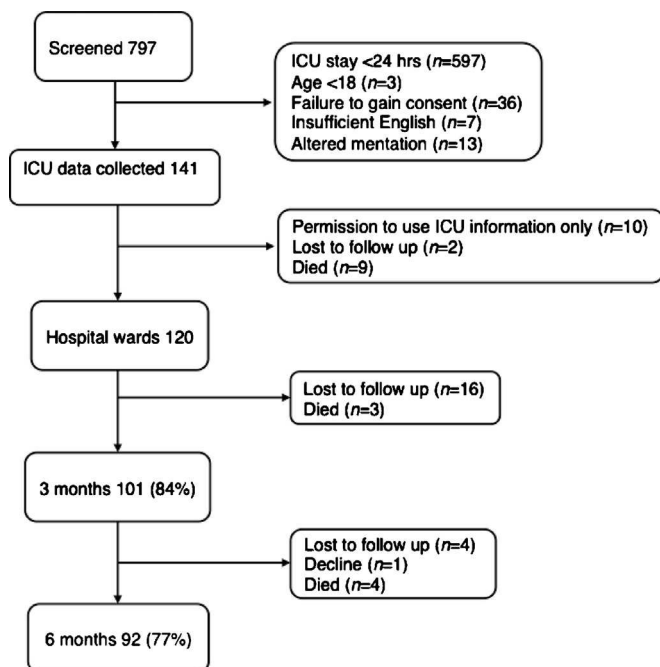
Screened 797

ICU stay <24 hrs ($n$=597)
Age <18 ($n$=3)
Failure to gain consent ($n$=36)
Insufficient English ($n$=7)
Altered mentation ($n$=13)

ICU data collected 141

Permission to use ICU information only ($n$=10)
Lost to follow up ($n$=2)
Died ($n$=9)

Hospital wards 120

Lost to follow up ($n$=16)
Died ($n$=3)

3 months 101 (84%)

Lost to follow up ($n$=4)
Decline ($n$=1)
Died ($n$=4)

6 months 92 (77%)